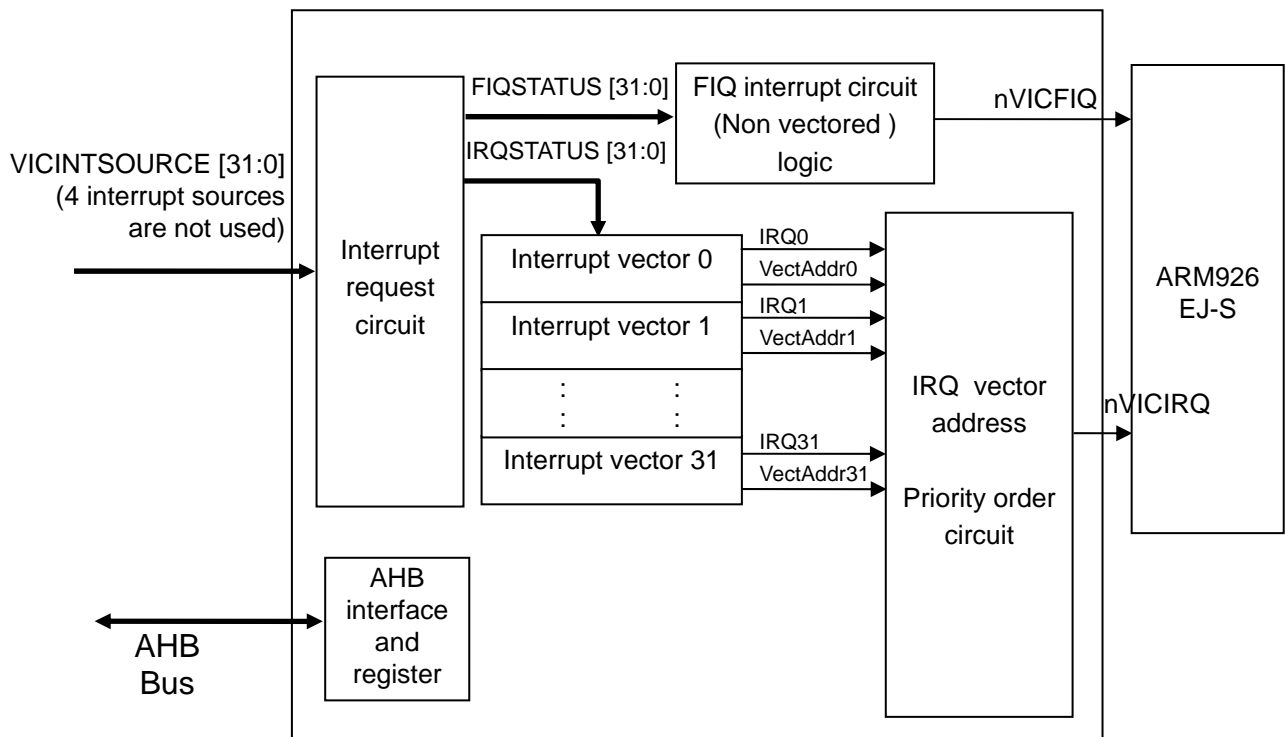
VICINTSOURCE [31:0]
(4 interrupt sources are not used)

Interrupt request circuit

FIQSTATUS [31:0]

IRQSTATUS [31:0]

FIQ interrupt circuit
(Non vectored )
logic

nVICFIQ

Interrupt vector 0

IRQ0

VectAddr0

Interrupt vector 1

IRQ1

VectAddr1

: :
: :

Interrupt vector 31

IRQ31

VectAddr31

IRQ vector address

Priority order circuit

nVICIRQ

ARM926
EJ-S

AHB interface and register

AHB
Bus